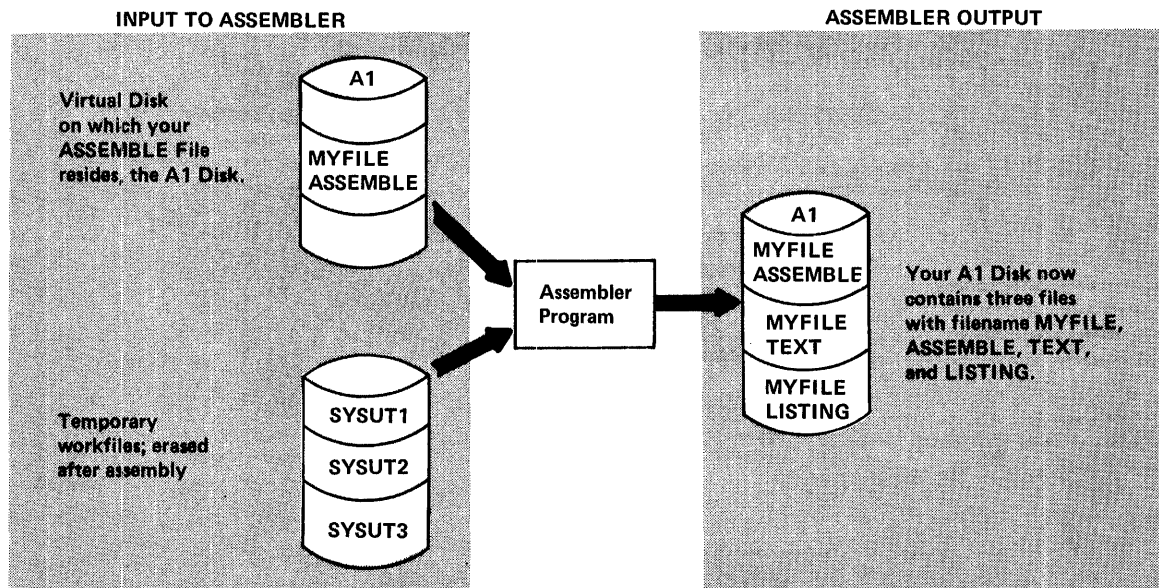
INPUT TO ASSEMBLER

ASSEMBLER OUTPUT

Virtual Disk on which your ASSEMBLE File resides, the A1 Disk.

A1

MYFILE ASSEMBLE

Assembler Program

Temporary workfiles; erased after assembly

SYSUT1

SYSUT2

SYSUT3

A1

MYFILE ASSEMBLE

MYFILE TEXT

MYFILE LISTING

Your A1 Disk now contains three files with filename MYFILE, ASSEMBLE, TEXT, and LISTING.